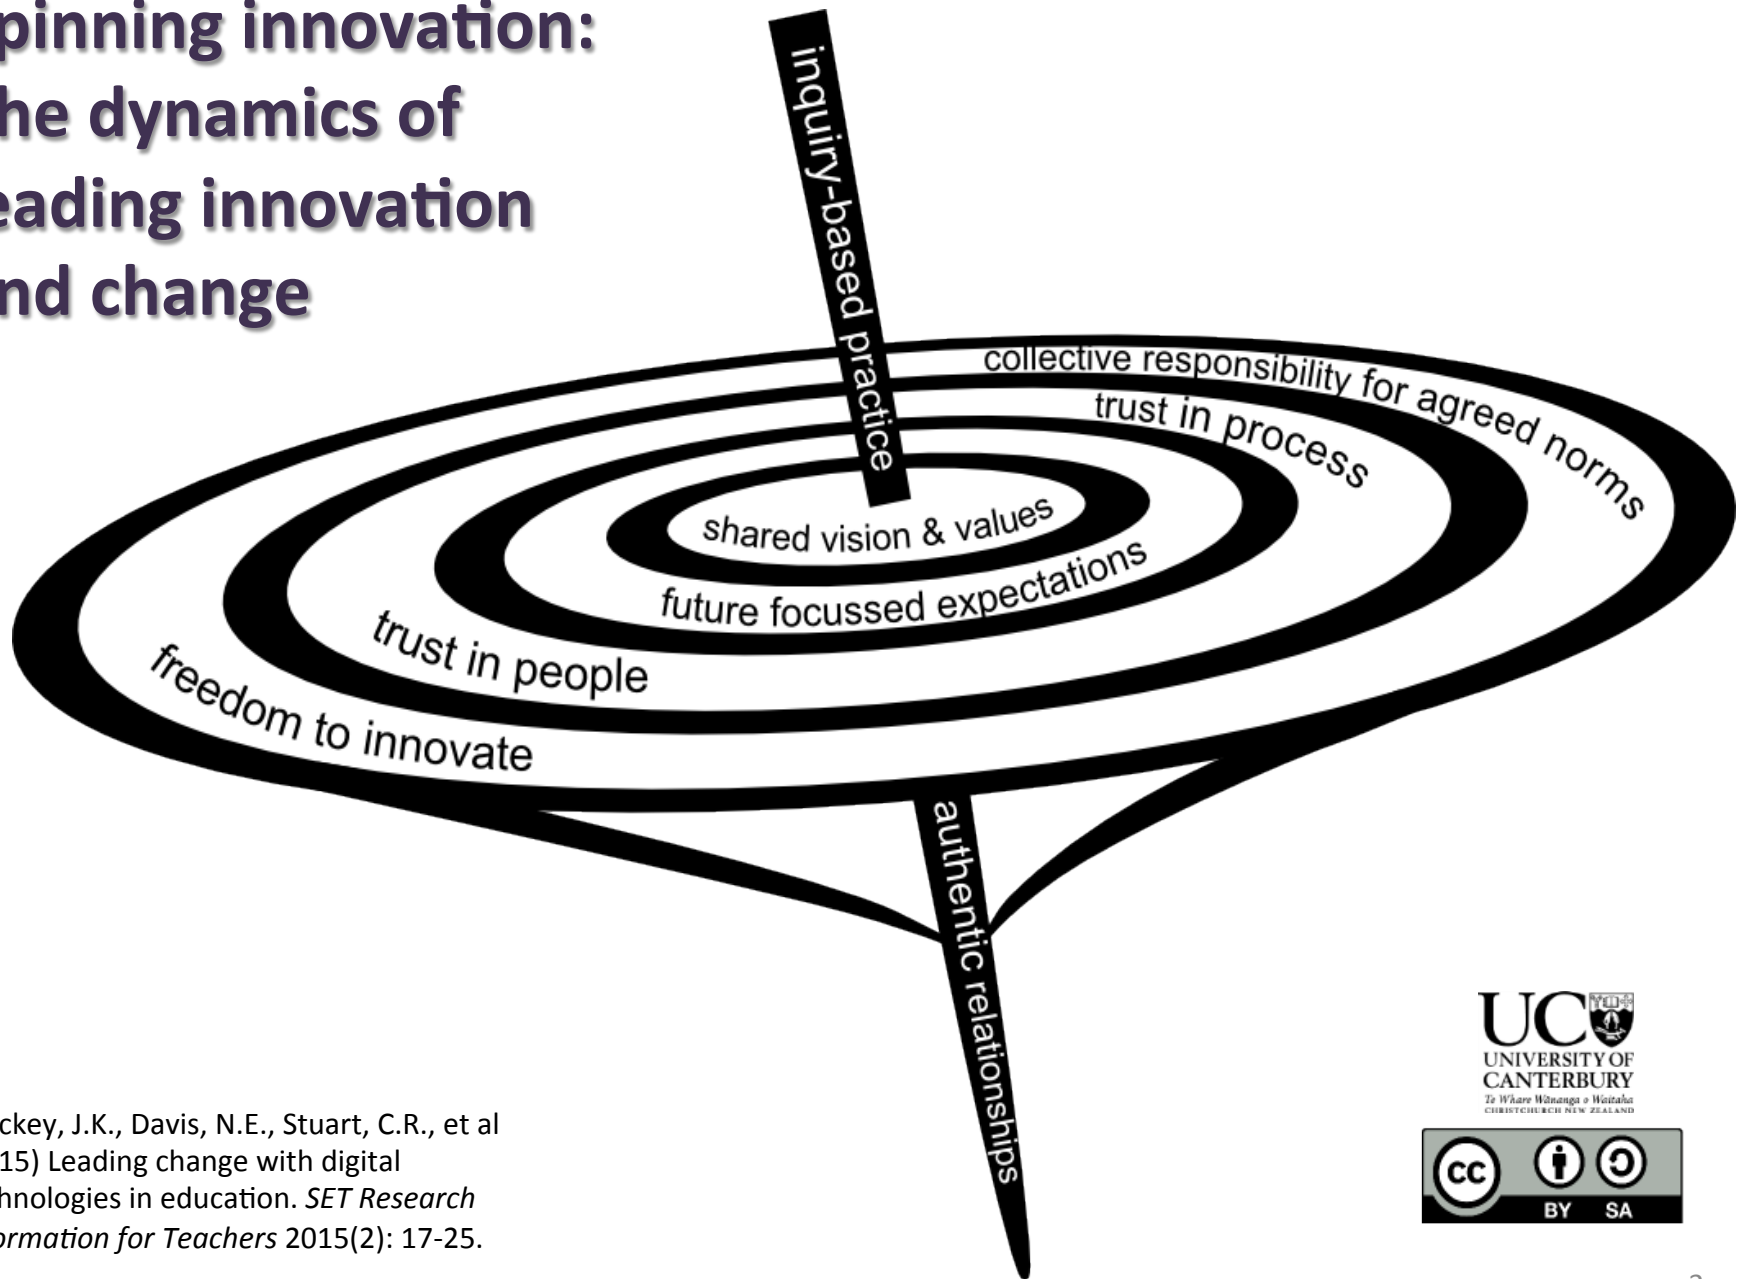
pinning innovation: he dynamics of eading innovation nd change

inquiry-based practice

collective responsibility for agreed norms

trust in process

shared vision & values

future focussed expectations

trust in people

freedom to innovate

authentic relationships

ckey, J.K., Davis, N.E., Stuart, C.R., et al 15) Leading change with digital hnologies in education. *SET Research ormation for Teachers* 2015(2): 17-25.

UC
UNIVERSITY OF CANTERBURY
Te Whare Wānanga o Waitaha
CHRISTCHURCH NEW ZEALAND

cc BY SA

2